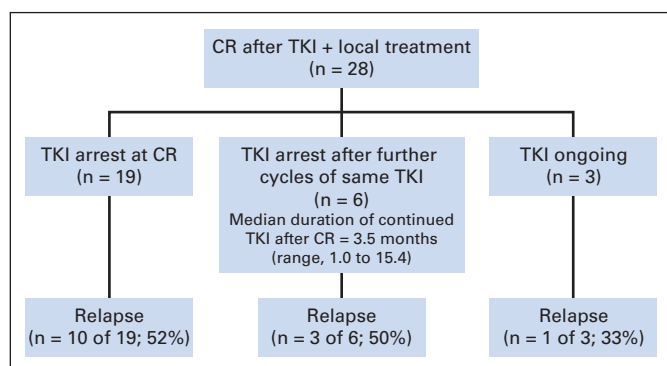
CR after TKI + local treatment
(n = 28)

TKI arrest at CR
(n = 19)

TKI arrest after further cycles of same TKI
(n = 6)
Median duration of continued TKI after CR = 3.5 months
(range, 1.0 to 15.4)

TKI ongoing
(n = 3)

Relapse
(n = 10 of 19; 52%)

Relapse
(n = 3 of 6; 50%)

Relapse
(n = 1 of 3; 33%)